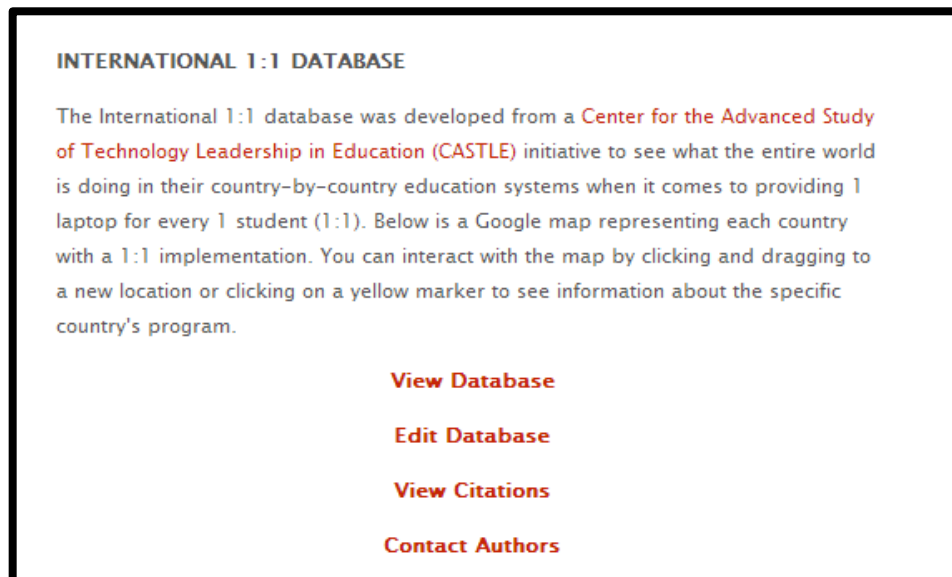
INTERNATIONAL 1:1 DATABASE

The International 1:1 database was developed from a Center for the Advanced Study of Technology Leadership in Education (CASTLE) initiative to see what the entire world is doing in their country-by-country education systems when it comes to providing 1 laptop for every 1 student (1:1). Below is a Google map representing each country with a 1:1 implementation. You can interact with the map by clicking and dragging to a new location or clicking on a yellow marker to see information about the specific country's program.

View Database

Edit Database

View Citations

Contact Authors